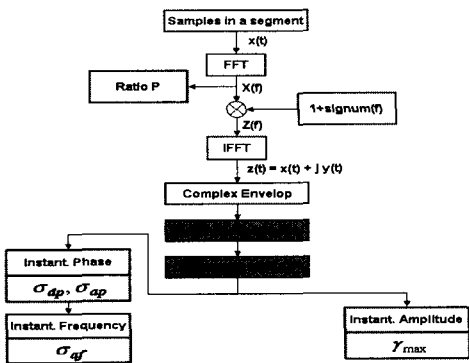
Samples in a segment

x(t)

FFT

X(f)

Ratio P

1+signum(f)

Z(f)

IFFT

z(t) = x(t) + j y(t)

Complex Envelop

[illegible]

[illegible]

Instant. Phase

$\sigma_{dp}, \sigma_{ap}$

Instant. Frequency

$\sigma_{af}$

Instant. Amplitude

$\gamma_{\max}$